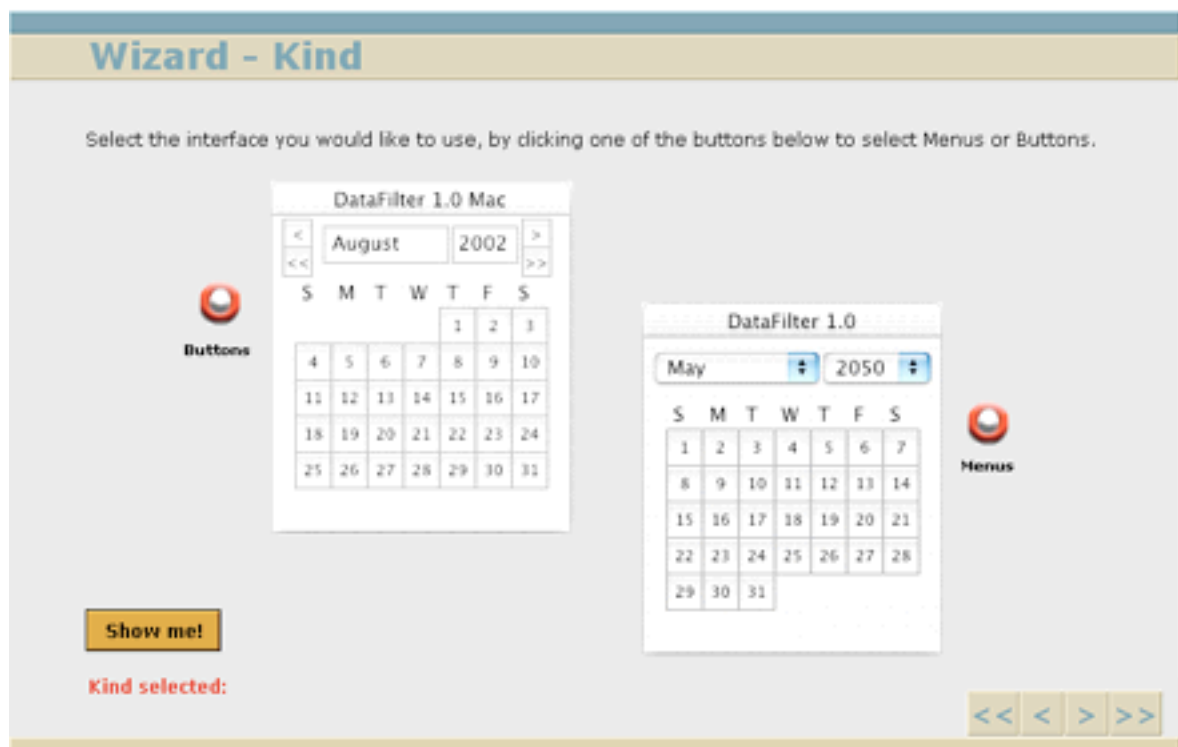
Wizard - Kind

Select the interface you would like to use, by clicking one of the buttons below to select Menus or Buttons.

DataFilter 1.0 Mac

< << August 2002 > >>

| S | M | T | W | T | F | S |
|---|---|---|---|---|---|---|
| | | | | 1 | 2 | 3 |
| 4 | 5 | 6 | 7 | 8 | 9 | 10 |
| 11 | 12 | 13 | 14 | 15 | 16 | 17 |
| 18 | 19 | 20 | 21 | 22 | 23 | 24 |
| 25 | 26 | 27 | 28 | 29 | 30 | 31 |

Buttons

DataFilter 1.0

May 2050

| S | M | T | W | T | F | S |
|---|---|---|---|---|---|---|
| 1 | 2 | 3 | 4 | 5 | 6 | 7 |
| 8 | 9 | 10 | 11 | 12 | 13 | 14 |
| 15 | 16 | 17 | 18 | 19 | 20 | 21 |
| 22 | 23 | 24 | 25 | 26 | 27 | 28 |
| 29 | 30 | 31 | | | | |

Menus

Show me!

Kind selected:

<< < > >>